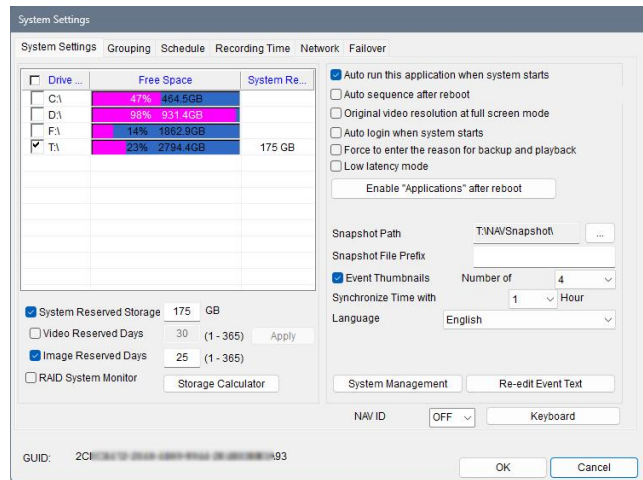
System Settings

System Settings | Grouping | Schedule | Recording Time | Network | Failover

| Drive ... | Free Space | System Re... |
|---|---|---|
| C:\ | 47% 464.5GB | |
| D:\ | 98% 931.4GB | |
| F:\ | 14% 1862.9GB | |
| T:\ | 23% 2794.4GB | 175 GB |

System Reserved Storage 175 GB
Video Reserved Days 30 (1 - 365) Apply
Image Reserved Days 25 (1 - 365)
RAID System Monitor
Storage Calculator

Auto run this application when system starts
Auto sequence after reboot
Original video resolution at full screen mode
Auto login when system starts
Force to enter the reason for backup and playback
Low latency mode
Enable "Applications" after reboot

Snapshot Path T:\NAVSnapshot\ ...
Snapshot File Prefix
Event Thumbnails Number of 4
Synchronize Time with 1 Hour
Language English

System Management
Re-edit Event Text

NAV ID OFF Keyboard

GUID: 2C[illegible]93

OK
Cancel